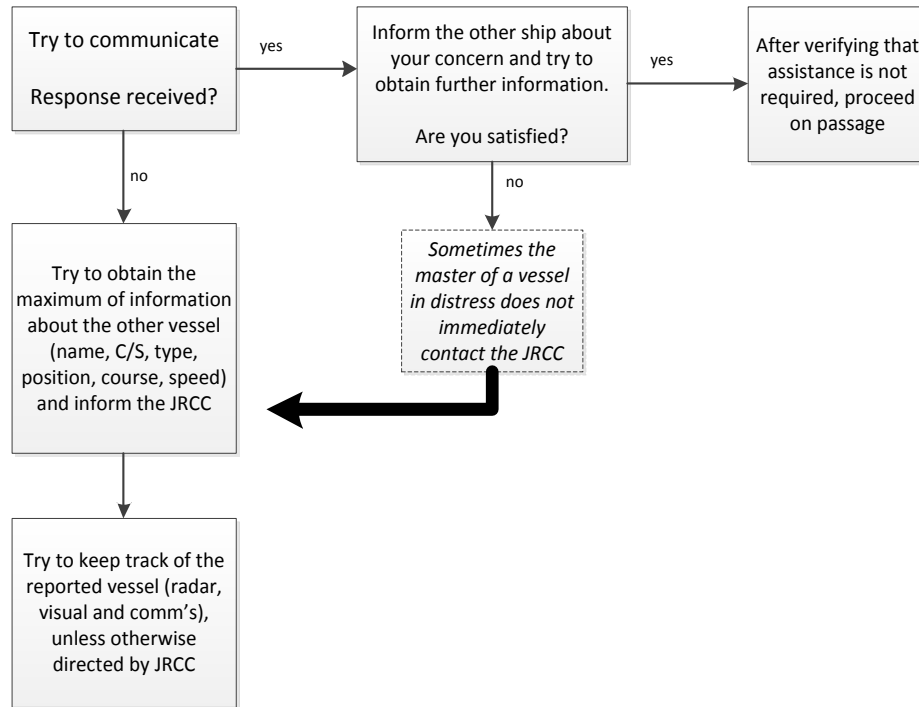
Try to communicate

Response received?

yes

Inform the other ship about your concern and try to obtain further information.

Are you satisfied?

yes

After verifying that assistance is not required, proceed on passage

no

no

Try to obtain the maximum of information about the other vessel (name, C/S, type, position, course, speed) and inform the JRCC

*Sometimes the master of a vessel in distress does not immediately contact the JRCC*

Try to keep track of the reported vessel (radar, visual and comm's), unless otherwise directed by JRCC